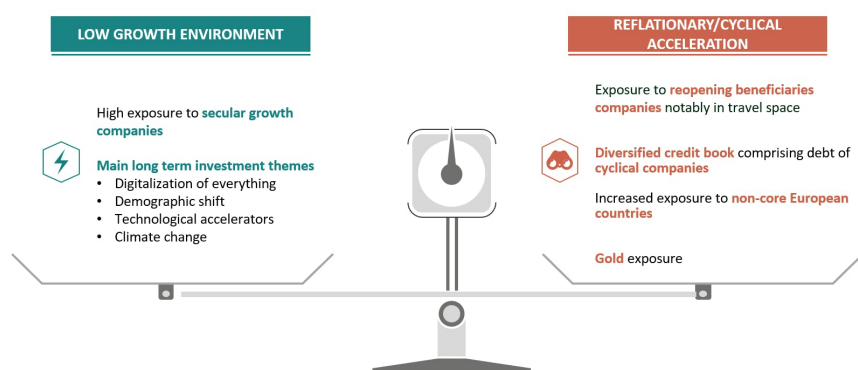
LOW GROWTH ENVIRONMENT

High exposure to secular growth companies

Main long term investment themes
- Digitalization of everything
- Demographic shift
- Technological accelerators
- Climate change

REFLATIONARY/CYCLICAL ACCELERATION

Exposure to reopening beneficiaries companies notably in travel space

Diversified credit book comprising debt of cyclical companies

Increased exposure to non-core European countries

Gold exposure